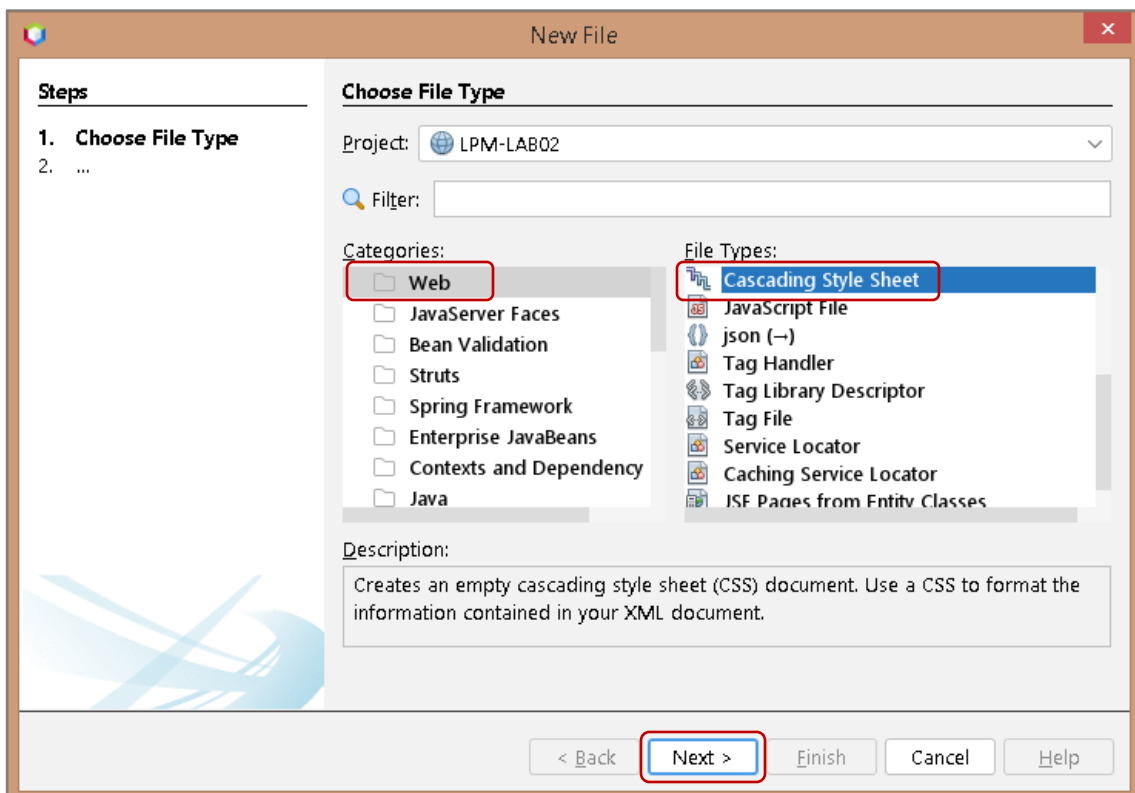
New File

Steps

1. Choose File Type
2. ...

Choose File Type

Project: LPM-LAB02

Filter:

Categories:
Web
JavaServer Faces
Bean Validation
Struts
Spring Framework
Enterprise JavaBeans
Contexts and Dependency
Java

File Types:
Cascading Style Sheet
JavaScript File
json (→)
Tag Handler
Tag Library Descriptor
Tag File
Service Locator
Caching Service Locator
JSF Pages from Entity Classes

Description:

Creates an empty cascading style sheet (CSS) document. Use a CSS to format the information contained in your XML document.

< Back | Next > | Finish | Cancel | Help